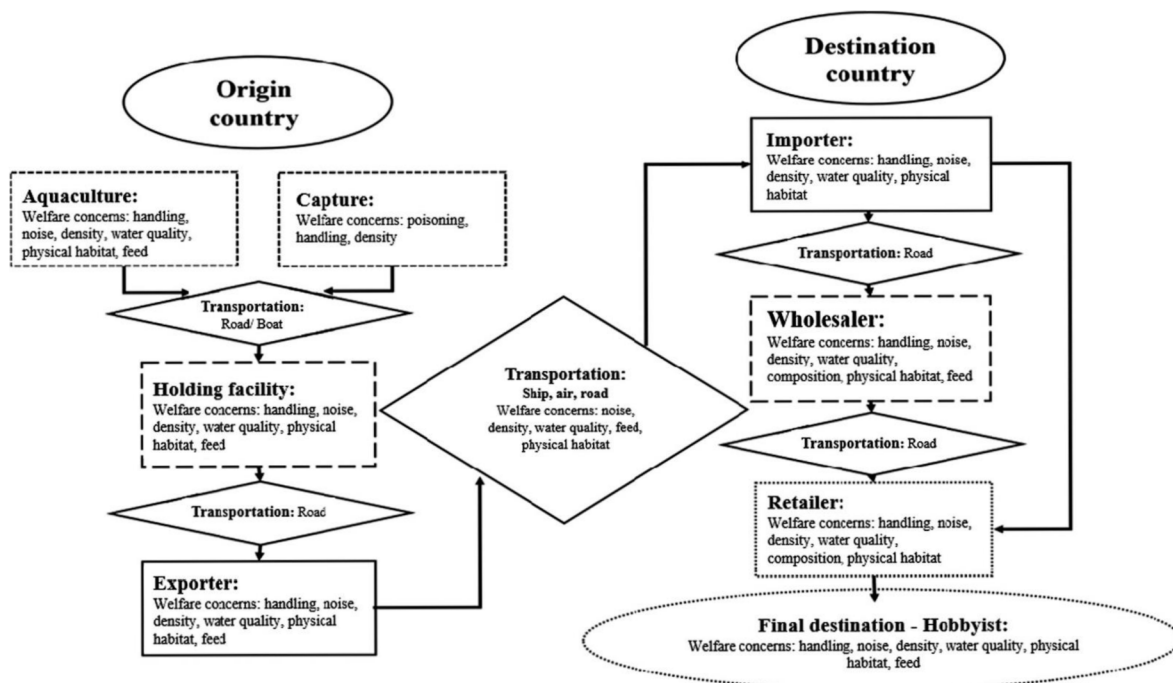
Origin country

Aquaculture:
Welfare concerns: handling, noise, density, water quality, physical habitat, feed

Capture:
Welfare concerns: poisoning, handling, density

Transportation:
Road/ Boat

Holding facility:
Welfare concerns: handling, noise, density, water quality, physical habitat, feed

Transportation: Road

Exporter:
Welfare concerns: handling, noise, density, water quality, physical habitat, feed

Transportation:
Ship, air, road
Welfare concerns: noise, density, water quality, feed, physical habitat

Destination country

Importer:
Welfare concerns: handling, noise, density, water quality, physical habitat

Transportation: Road

Wholesaler:
Welfare concerns: handling, noise, density, water quality, composition, physical habitat, feed

Transportation: Road

Retailer:
Welfare concerns: handling, noise, density, water quality, composition, physical habitat

Final destination - Hobbyist:
Welfare concerns: handling, noise, density, water quality, physical habitat, feed